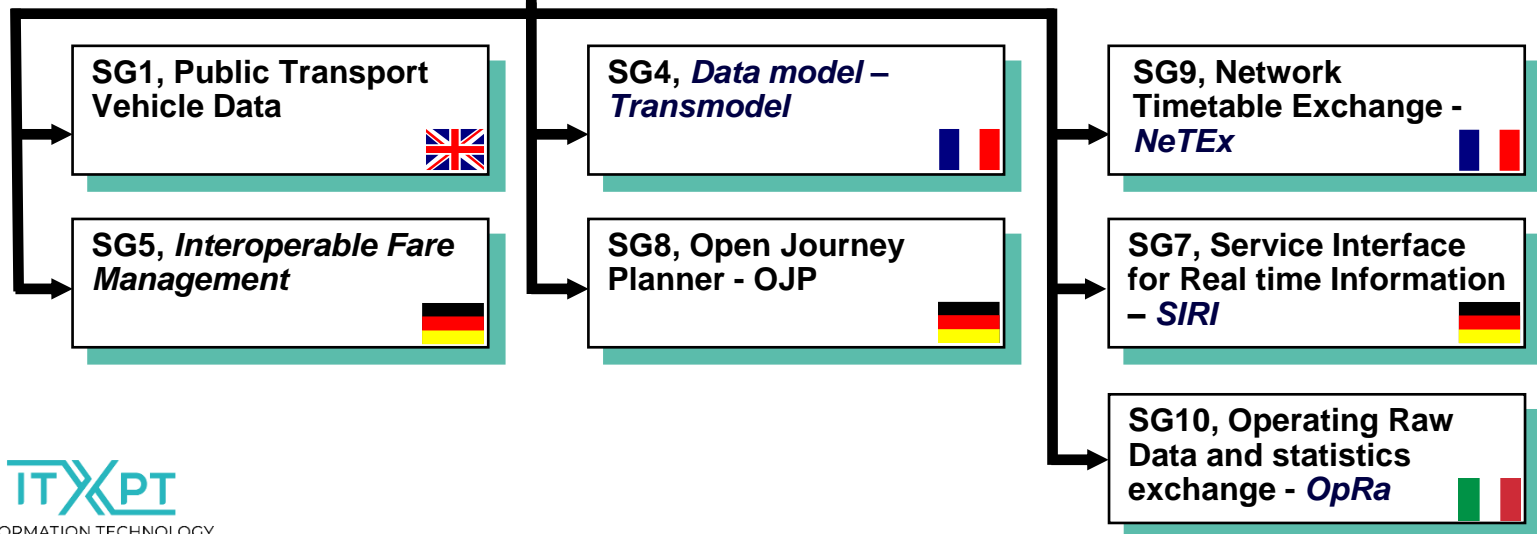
SG1, Public Transport Vehicle Data

SG5, *Interoperable Fare Management*

SG4, *Data model – Transmodel*

SG8, Open Journey Planner - OJP

SG9, Network Timetable Exchange - *NeTEx*

SG7, Service Interface for Real time Information – *SIRI*

SG10, Operating Raw Data and statistics exchange - *OpRa*

ITXPT
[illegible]ORMATION TECHNOLOGY